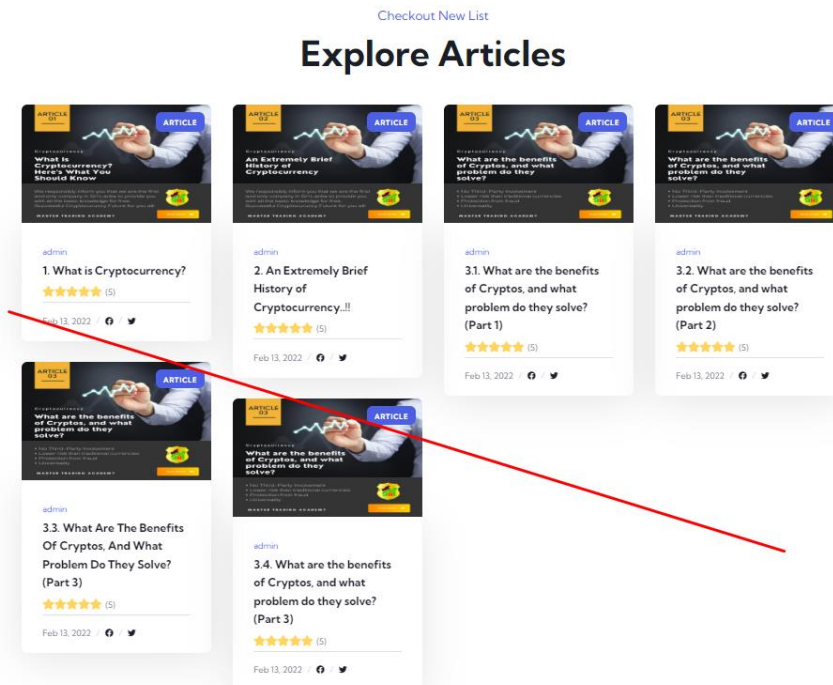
Checkout New List

Explore Articles

ARTICLE 01

ARTICLE

What is Cryptocurrency? Here's What You Should Know

MASTER TRADING ACADEMY

admin

1. What is Cryptocurrency?

(5)

Feb 13, 2022

ARTICLE 02

ARTICLE

An Extremely Brief History of Cryptocurrency

MASTER TRADING ACADEMY

admin

2. An Extremely Brief History of Cryptocurrency...!!

(5)

Feb 13, 2022

ARTICLE 03

ARTICLE

Cryptocurrency

What are the benefits of Cryptos, and what problem do they solve?

MASTER TRADING ACADEMY

admin

3.1. What are the benefits of Cryptos, and what problem do they solve? (Part 1)

(5)

Feb 13, 2022

ARTICLE 03

ARTICLE

What are the benefits of Cryptos, and what problem do they solve?

MASTER TRADING ACADEMY

admin

3.2. What are the benefits of Cryptos, and what problem do they solve? (Part 2)

(5)

Feb 13, 2022

ARTICLE 03

ARTICLE

Cryptocurrency

What are the benefits of Cryptos, and what problem do they solve?

MASTER TRADING ACADEMY

admin

3.3. What Are The Benefits Of Cryptos, And What Problem Do They Solve? (Part 3)

(5)

Feb 13, 2022

ARTICLE 03

ARTICLE

Cryptocurrency

What are the benefits of Cryptos, and what problem do they solve?

MASTER TRADING ACADEMY

admin

3.4. What are the benefits of Cryptos, and what problem do they solve? (Part 3)

(5)

Feb 13, 2022